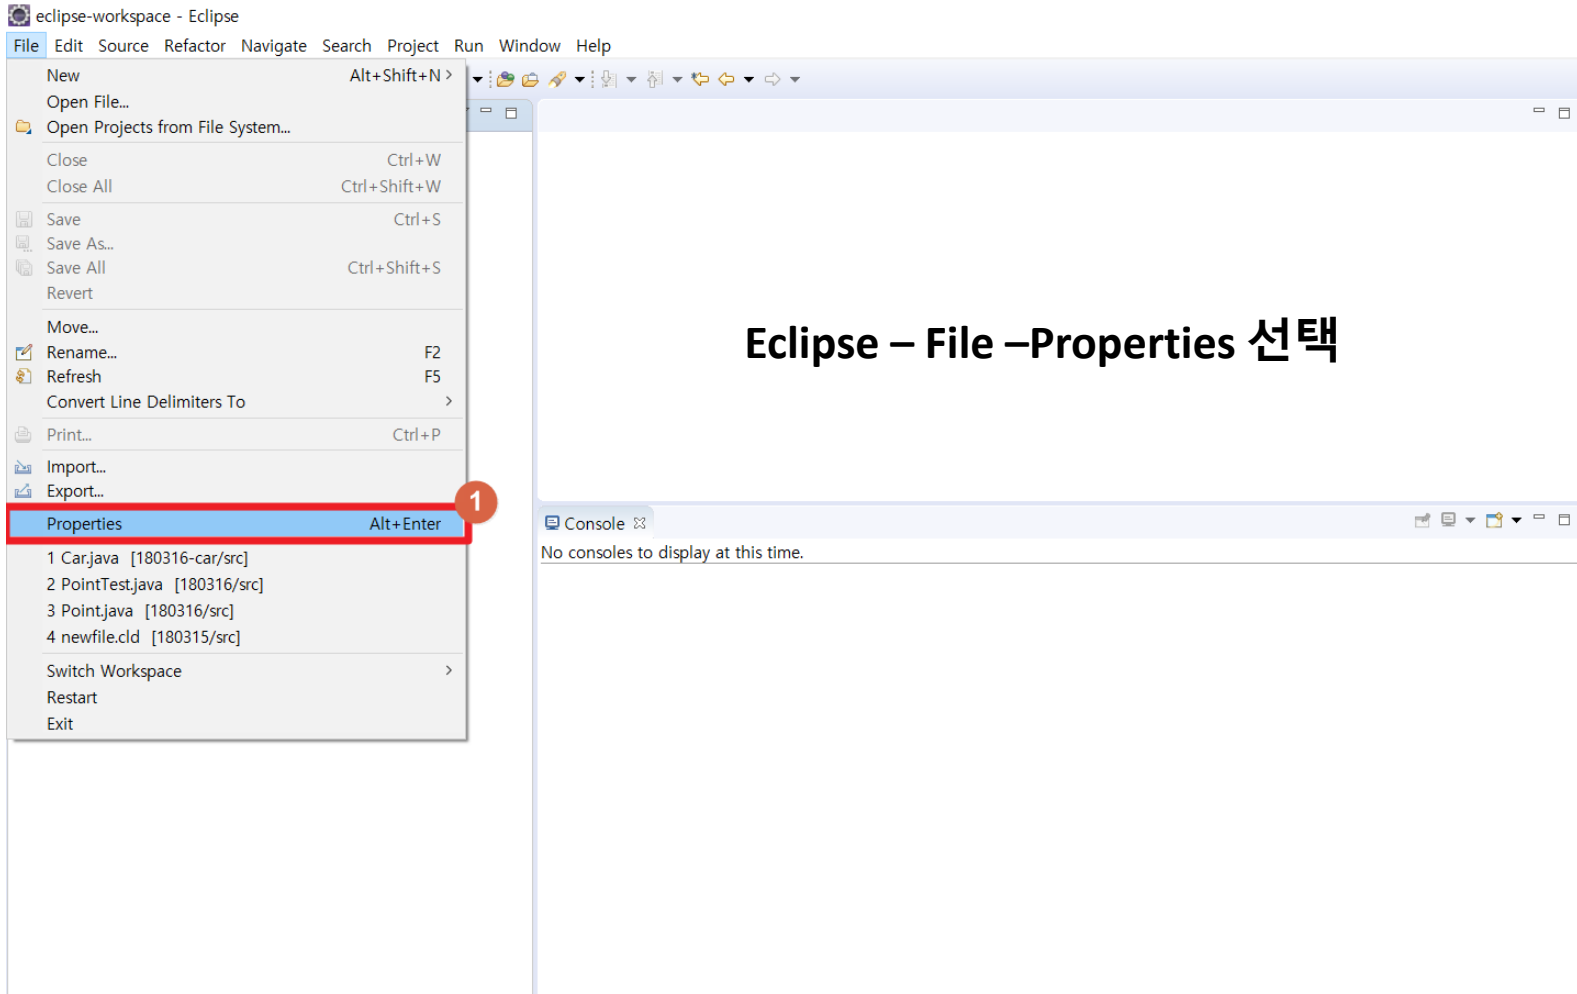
eclipse-workspace - Eclipse

File Edit Source Refactor Navigate Search Project Run Window Help

New Alt+Shift+N >
Open File...
Open Projects from File System...
Close Ctrl+W
Close All Ctrl+Shift+W
Save Ctrl+S
Save As...
Save All Ctrl+Shift+S
Revert
Move...
Rename... F2
Refresh F5
Convert Line Delimiters To >
Print... Ctrl+P
Import...
Export...
Properties Alt+Enter
1 Car.java [180316-car/src]
2 PointTest.java [180316/src]
3 Point.java [180316/src]
4 newfile.cld [180315/src]
Switch Workspace >
Restart
Exit

1

Eclipse – File –Properties 선택

Console

No consoles to display at this time.